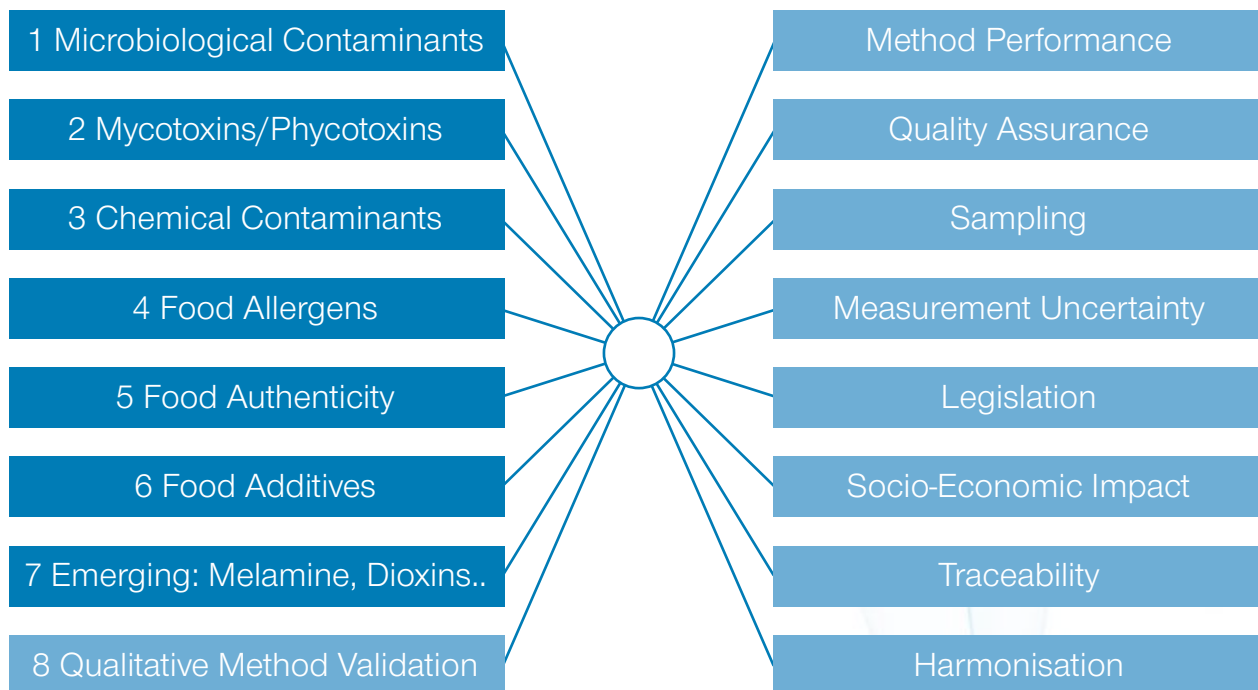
1 Microbiological Contaminants

2 Mycotoxins/Phycotoxins

3 Chemical Contaminants

4 Food Allergens

5 Food Authenticity

6 Food Additives

7 Emerging: Melamine, Dioxins..

8 Qualitative Method Validation

Method Performance

Quality Assurance

Sampling

Measurement Uncertainty

Legislation

Socio-Economic Impact

Traceability

Harmonisation